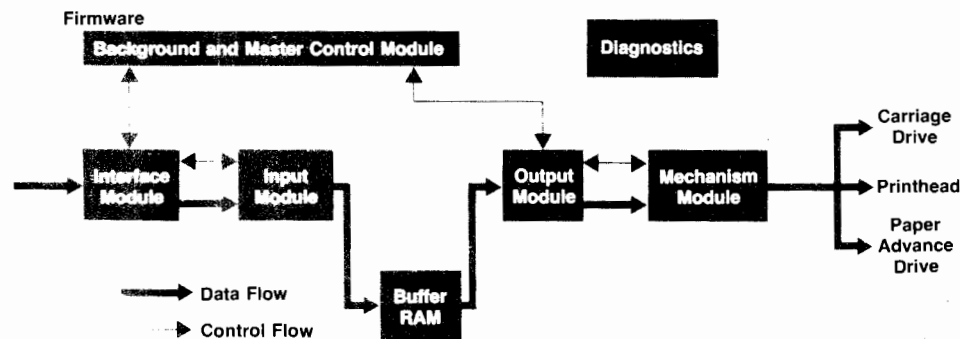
Firmware

Background and Master Control Module

Diagnostics

Interface Module

Input Module

Output Module

Mechanism Module

Carriage Drive

Printhead

Paper Advance Drive

Buffer RAM

Data Flow

Control Flow